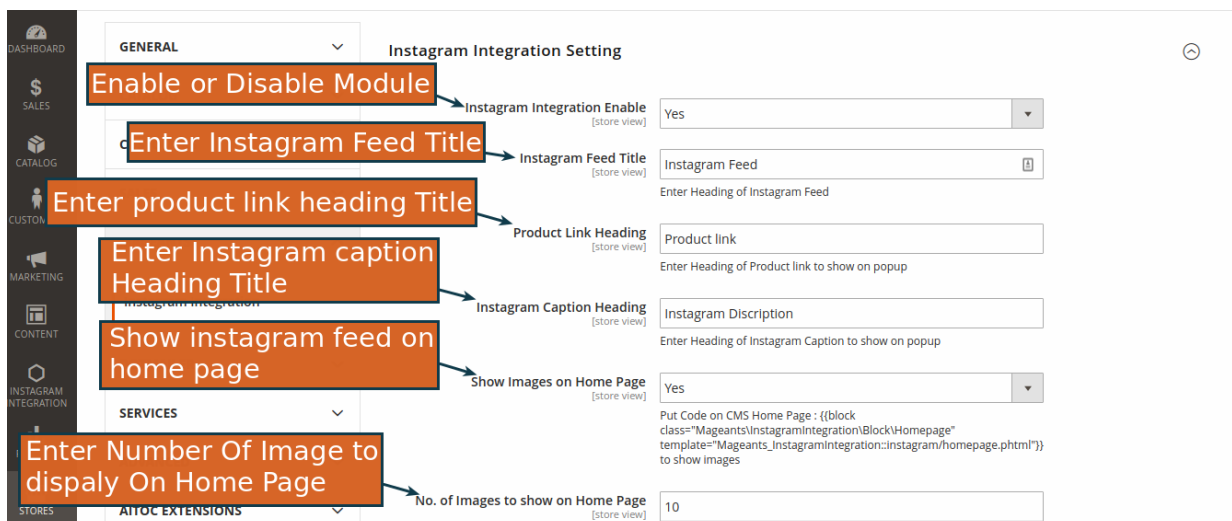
DASHBOARD
$
SALES
CATALOG
CUSTOM
MARKETING
CONTENT
INSTAGRAM INTEGRATION
STORES

GENERAL
C
Instagram Integration
SERVICES
AITOC EXTENSIONS

Instagram Integration Setting

Enable or Disable Module
Instagram Integration Enable
[store view]
Yes

Enter Instagram Feed Title
Instagram Feed Title
[store view]
Instagram Feed
Enter Heading of Instagram Feed

Enter product link heading Title
Product Link Heading
[store view]
Product link
Enter Heading of Product link to show on popup

Enter Instagram caption Heading Title
Instagram Caption Heading
[store view]
Instagram Discription
Enter Heading of Instagram Caption to show on popup

Show instagram feed on home page
Show Images on Home Page
[store view]
Yes
Put Code on CMS Home Page : {{block class="Mageants\InstagramIntegration\Block\Homepage" template="Mageants_InstagramIntegration::instagram/homepage.phtml"}} to show images

Enter Number Of Image to dispaly On Home Page
No. of Images to show on Home Page
[store view]
10